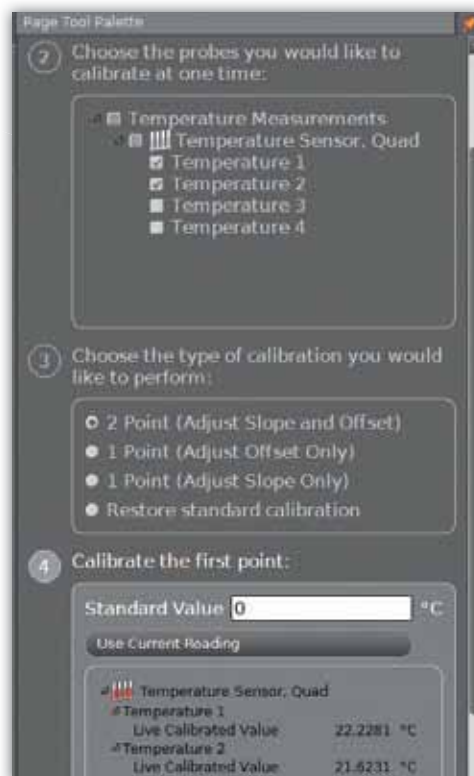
Page Tool Palette

2 Choose the probes you would like to calibrate at one time:

Temperature Measurements
Temperature Sensor, Quad
Temperature 1
Temperature 2
Temperature 3
Temperature 4

3 Choose the type of calibration you would like to perform:

2 Point (Adjust Slope and Offset)
1 Point (Adjust Offset Only)
1 Point (Adjust Slope Only)
Restore standard calibration

4 Calibrate the first point:

Standard Value 0 °C

Use Current Reading

Temperature Sensor, Quad
Temperature 1
Live Calibrated Value 22.2281 °C
Temperature 2
Live Calibrated Value 21.6231 °C